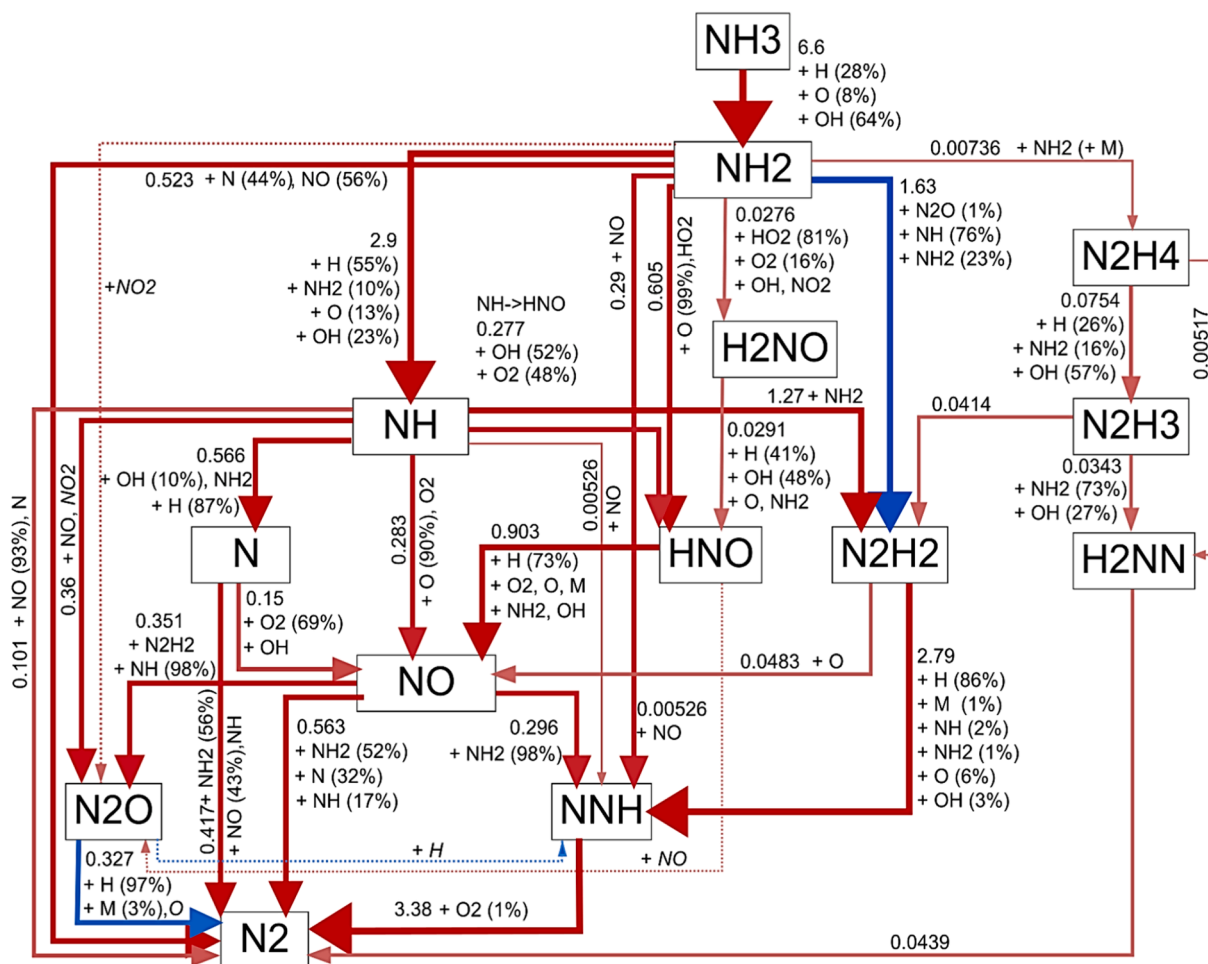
NH3
6.6
+ H (28%)
+ O (8%)
+ OH (64%)

NH2
0.00736 + NH2 (+ M)
0.523 + N (44%), NO (56%)
+NO2
2.9
+ H (55%)
+ NH2 (10%)
+ O (13%)
+ OH (23%)
NH->HNO
0.277
+ OH (52%)
+ O2 (48%)
0.29 + NO
0.605
+ O (99%),HO2
0.0276
+ HO2 (81%)
+ O2 (16%)
+ OH, NO2
1.63
+ N2O (1%)
+ NH (76%)
+ NH2 (23%)

N2H4
0.0754
+ H (26%)
+ NH2 (16%)
+ OH (57%)
0.00517

H2NO

NH
1.27 + NH2
0.0414
N2H3
0.0291
+ H (41%)
+ OH (48%)
+ O, NH2
0.0343
+ NH2 (73%)
+ OH (27%)
0.566
+ OH (10%), NH2
+ H (87%)
0.00526
+ NO
0.283
+ O (90%), O2
0.101 + NO (93%), N
0.36 + NO, NO2

N
0.903
+ H (73%)
+ O2, O, M
+ NH2, OH
HNO
N2H2
H2NN
0.15
+ O2 (69%)
+ OH
0.351
+ N2H2
+ NH (98%)
NO
0.0483 + O
2.79
+ H (86%)
+ M (1%)
+ NH (2%)
+ NH2 (1%)
+ O (6%)
+ OH (3%)
0.417+ NH2 (56%)
+ NO (43%),NH
0.563
+ NH2 (52%)
+ N (32%)
+ NH (17%)
0.296
+ NH2 (98%)
0.00526
+ NO

N2O
NNH
0.327
+ H (97%)
+ M (3%),O
+ H
+ NO
N2
3.38 + O2 (1%)
0.0439